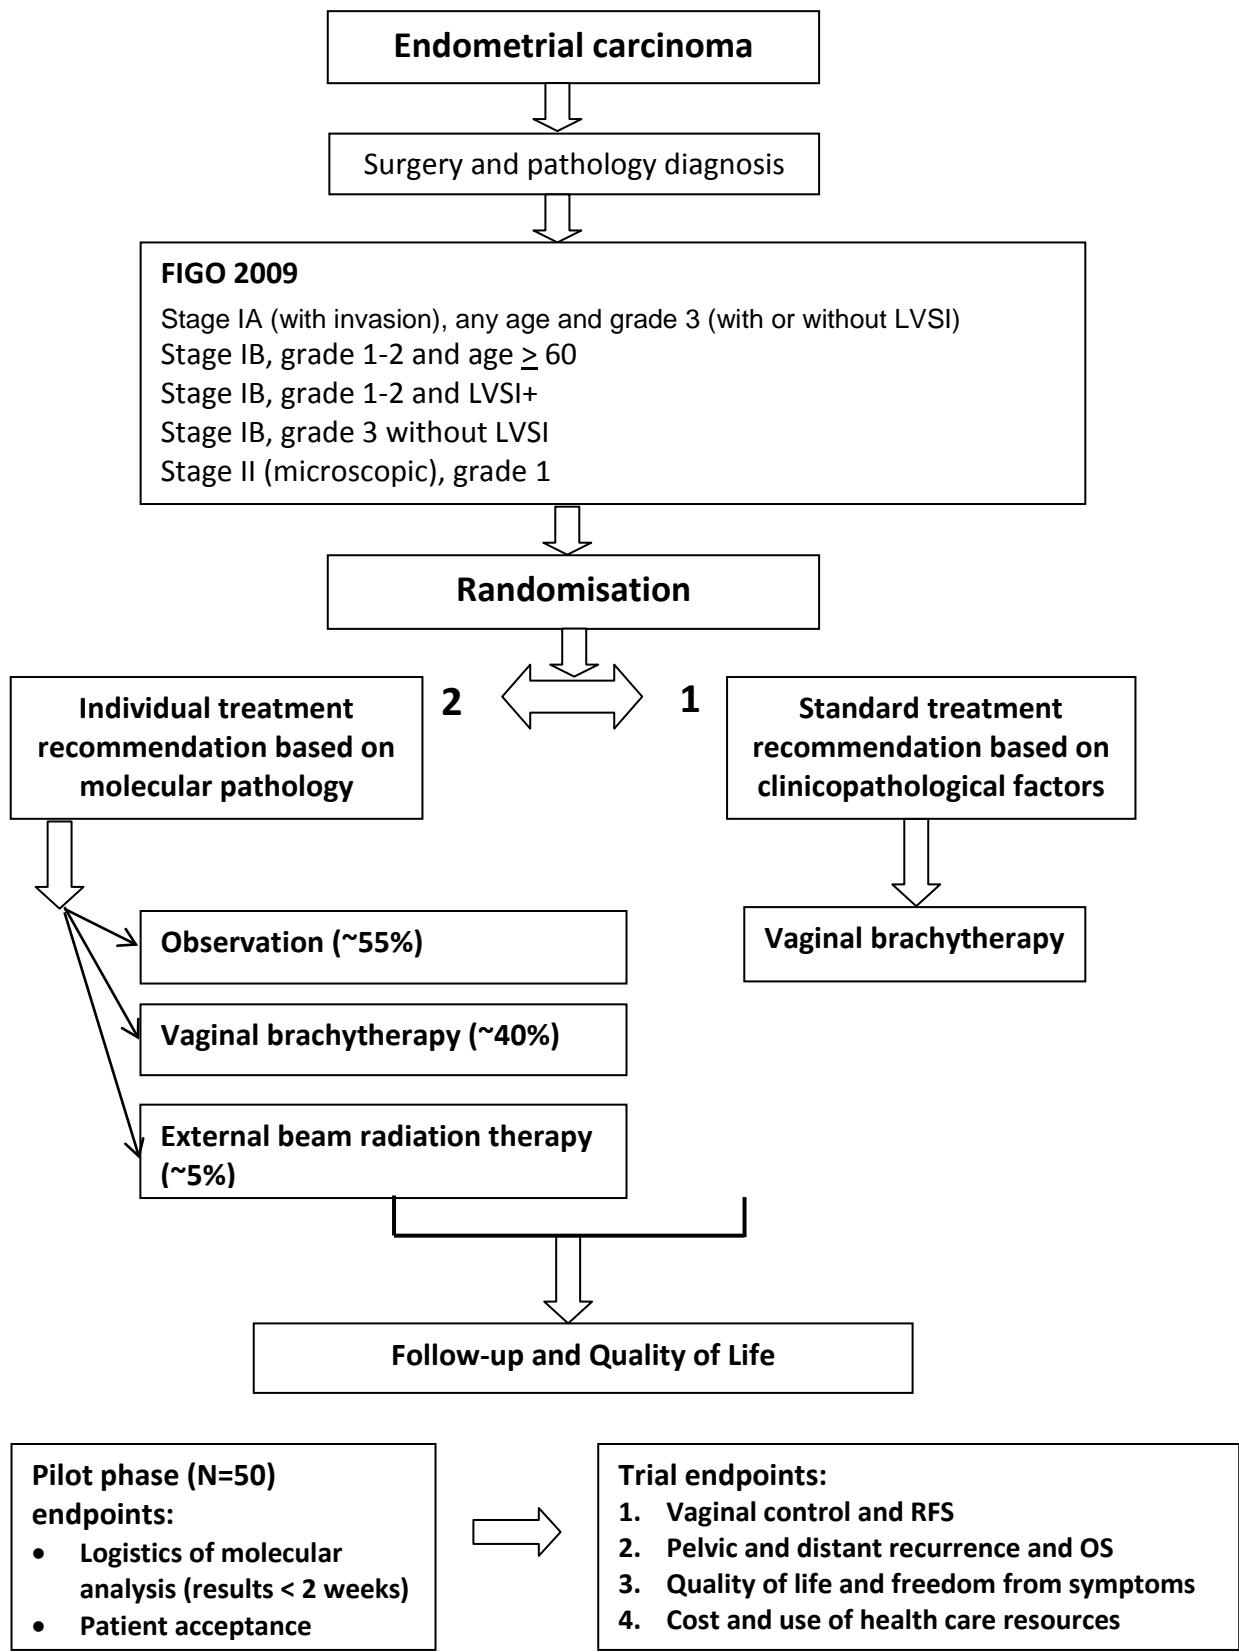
Endometrial carcinoma

Surgery and pathology diagnosis

FIGO 2009
Stage IA (with invasion), any age and grade 3 (with or without LVSI)
Stage IB, grade 1-2 and age $\geq$ 60
Stage IB, grade 1-2 and LVSI+
Stage IB, grade 3 without LVSI
Stage II (microscopic), grade 1

Randomisation

2

1

Individual treatment recommendation based on molecular pathology

Standard treatment recommendation based on clinicopathological factors

Observation (~55%)

Vaginal brachytherapy (~40%)

External beam radiation therapy (~5%)

Vaginal brachytherapy

Follow-up and Quality of Life

Pilot phase (N=50) endpoints:
- Logistics of molecular analysis (results < 2 weeks)
- Patient acceptance

Trial endpoints:
1. Vaginal control and RFS
2. Pelvic and distant recurrence and OS
3. Quality of life and freedom from symptoms
4. Cost and use of health care resources